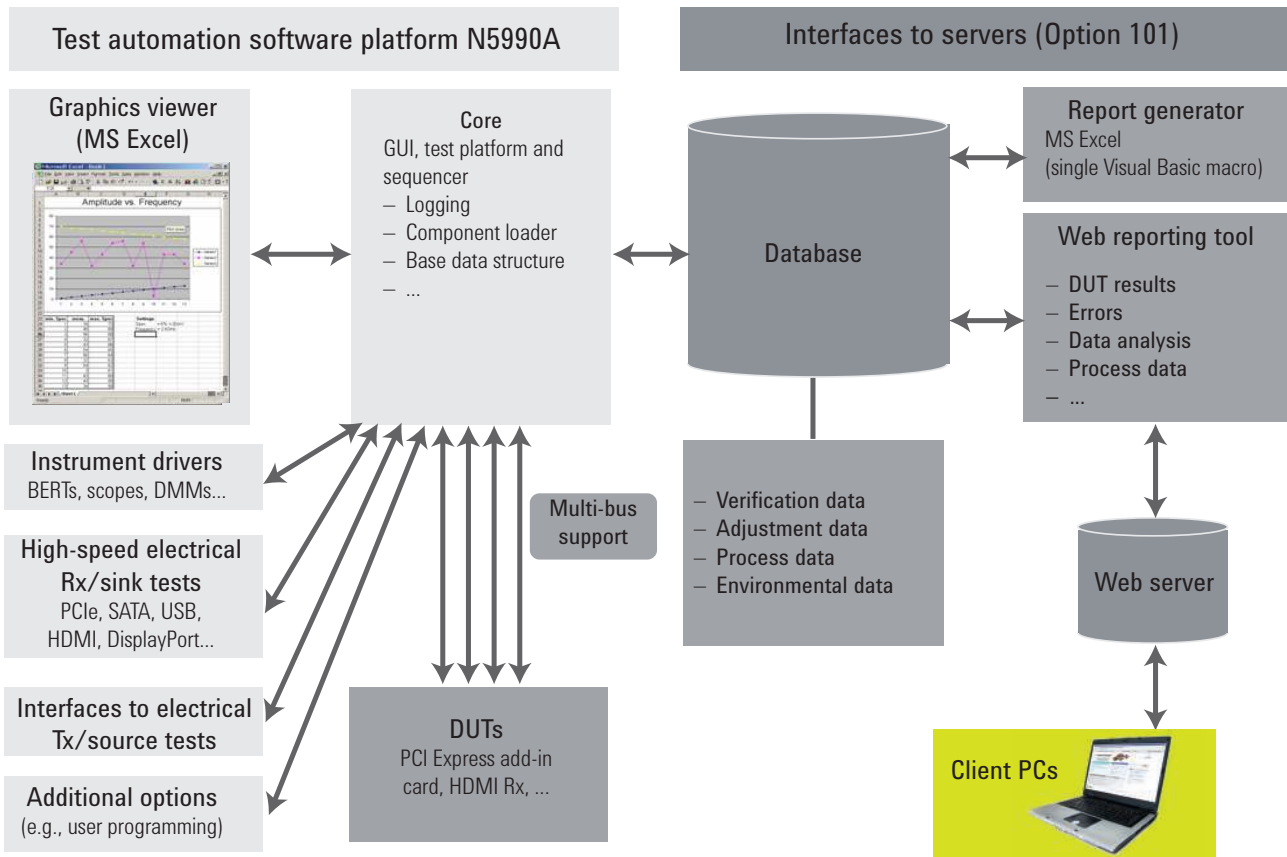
Test automation software platform N5990A

Interfaces to servers (Option 101)

Graphics viewer (MS Excel)

Amplitude vs. Frequency

Core
GUI, test platform and sequencer
– Logging
– Component loader
– Base data structure
– ...

Database

Report generator
MS Excel
(single Visual Basic macro)

Web reporting tool
– DUT results
– Errors
– Data analysis
– Process data
– ...

Instrument drivers
BERTs, scopes, DMMs...

High-speed electrical Rx/sink tests
PCIe, SATA, USB, HDMI, DisplayPort...

Interfaces to electrical Tx/source tests

Additional options
(e.g., user programming)

Multi-bus support

– Verification data
– Adjustment data
– Process data
– Environmental data

Web server

DUTs
PCI Express add-in card, HDMI Rx, ...

Client PCs